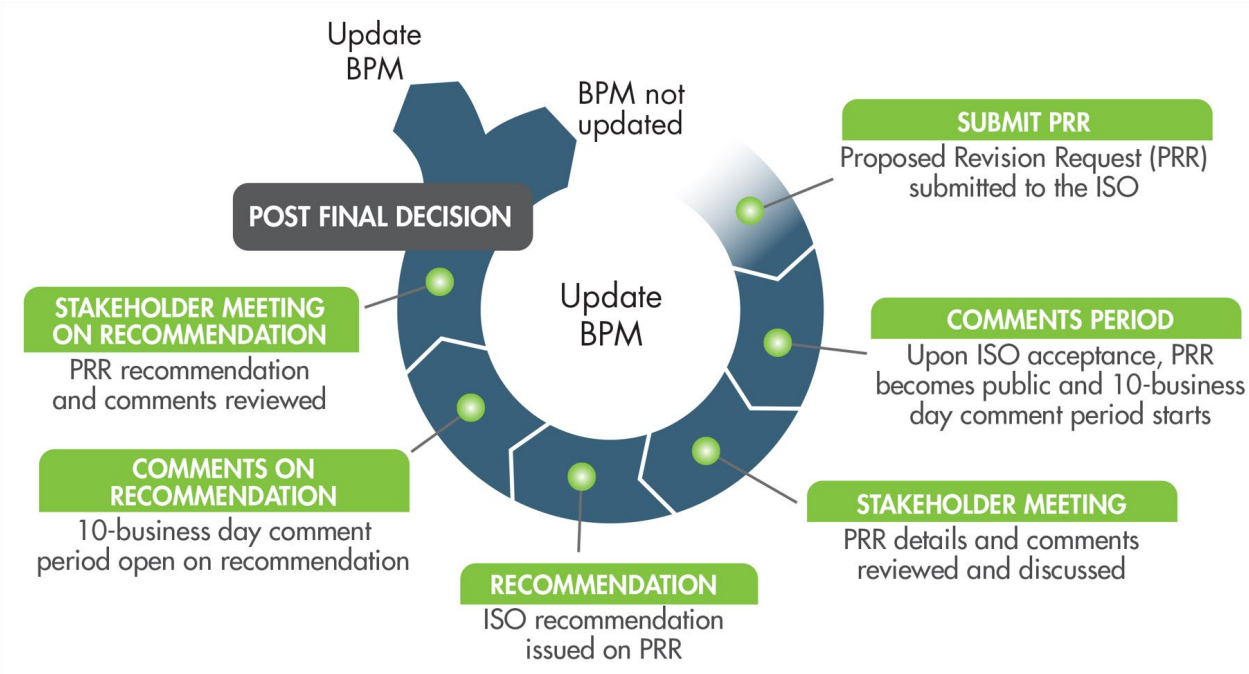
Update BPM

BPM not updated

SUBMIT PRR
Proposed Revision Request (PRR) submitted to the ISO

POST FINAL DECISION

Update BPM

STAKEHOLDER MEETING ON RECOMMENDATION
PRR recommendation and comments reviewed

COMMENTS PERIOD
Upon ISO acceptance, PRR becomes public and 10-business day comment period starts

COMMENTS ON RECOMMENDATION
10-business day comment period open on recommendation

STAKEHOLDER MEETING
PRR details and comments reviewed and discussed

RECOMMENDATION
ISO recommendation issued on PRR